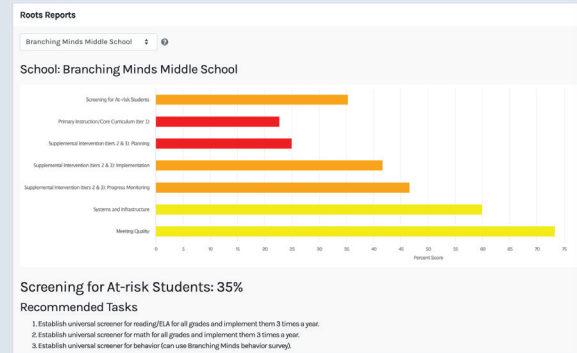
Roots Reports

Branching Minds Middle School

School: Branching Minds Middle School

Screening for At-risk Students
Primary Instruction/Core Curriculum (tier 1)
Supplemental Intervention (tiers 2 & 3): Planning
Supplemental Intervention (tiers 2 & 3): Implementation
Supplemental Intervention (tiers 2 & 3): Progress Monitoring
Systems and Infrastructure
Meeting Quality

0 5 10 15 20 25 30 35 40 45 50 55 60 65 70 75
Percent Score

Screening for At-risk Students: 35%

Recommended Tasks

1. Establish universal screener for reading/ELA for all grades and implement them 3 times a year.
2. Establish universal screener for math for all grades and implement them 3 times a year.
3. Establish universal screener for behavior (can use Branching Minds behavior survey).